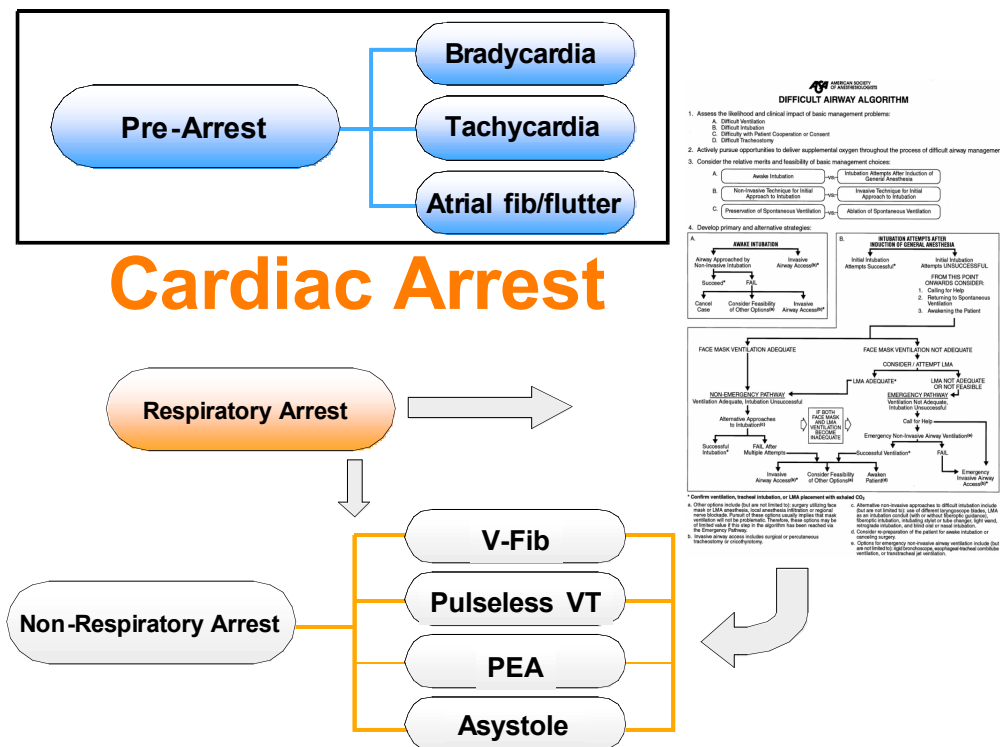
Pre-Arrest

Bradycardia

Tachycardia

Atrial fib/flutter

Cardiac Arrest

AMERICAN SOCIETY OF ANESTHESIOLOGISTS

DIFFICULT AIRWAY ALGORITHM

1. Assess the likelihood and clinical impact of basic management problems:
A. Difficult Ventilation
B. Difficult Intubation
C. Difficulty with Patient Cooperation or Consent
D. Difficult Tracheostomy

2. Actively pursue opportunities to deliver supplemental oxygen throughout the process of difficult airway management

3. Consider the relative merits and feasibility of basic management choices:
A. Awake Intubation -vs- Intubation Attempts After Induction of General Anesthesia
B. Non-Invasive Technique for Initial Approach to Intubation -vs- Invasive Technique for Initial Approach to Intubation
C. Preservation of Spontaneous Ventilation -vs- Ablation of Spontaneous Ventilation

4. Develop primary and alternative strategies:

A. AWAKE INTUBATION
Airway Approached by Non-Invasive Intubation
Invasive Airway Access(b)*
Succeed*
FAIL
Cancel Case
Consider Feasibility of Other Options(a)
Invasive Airway Access(b)*

B. INTUBATION ATTEMPTS AFTER INDUCTION OF GENERAL ANESTHESIA
Initial Intubation Attempts Successful*
Initial Intubation Attempts UNSUCCESSFUL
FROM THIS POINT ONWARDS CONSIDER:
1. Calling for Help
2. Returning to Spontaneous Ventilation
3. Awakening the Patient

FACE MASK VENTILATION ADEQUATE
FACE MASK VENTILATION NOT ADEQUATE
CONSIDER / ATTEMPT LMA
LMA ADEQUATE*
LMA NOT ADEQUATE OR NOT FEASIBLE
NON-EMERGENCY PATHWAY
Ventilation Adequate, Intubation Unsuccessful
EMERGENCY PATHWAY
Ventilation Not Adequate, Intubation Unsuccessful
IF BOTH FACE MASK AND LMA VENTILATION BECOME INADEQUATE
Alternative Approaches to Intubation(c)
Call for Help
Emergency Non-Invasive Airway Ventilation(e)
Successful Intubation*
FAIL After Multiple Attempts
Successful Ventilation*
FAIL
Invasive Airway Access(b)*
Consider Feasibility of Other Options(a)
Awaken Patient(d)
Emergency Invasive Airway Access(b)*

* Confirm ventilation, tracheal intubation, or LMA placement with exhaled $CO_2$

a. Other options include (but are not limited to): surgery utilizing face mask or LMA anesthesia, local anesthesia infiltration or regional nerve blockade. Pursuit of these options usually implies that mask ventilation will not be problematic. Therefore, these options may be of limited value if this step in the algorithm has been reached via the Emergency Pathway.
b. Invasive airway access includes surgical or percutaneous tracheostomy or cricothyrotomy.
c. Alternative non-invasive approaches to difficult intubation include (but are not limited to): use of different laryngoscope blades, LMA as an intubation conduit (with or without fiberoptic guidance), fiberoptic intubation, intubating stylet or tube changer, light wand, retrograde intubation, and blind oral or nasal intubation.
d. Consider re-preparation of the patient for awake intubation or canceling surgery.
e. Options for emergency non-invasive airway ventilation include (but are not limited to): rigid bronchoscope, esophageal-tracheal combitube ventilation, or transtracheal jet ventilation.

Respiratory Arrest

Non-Respiratory Arrest

V-Fib

Pulseless VT

PEA

Asystole